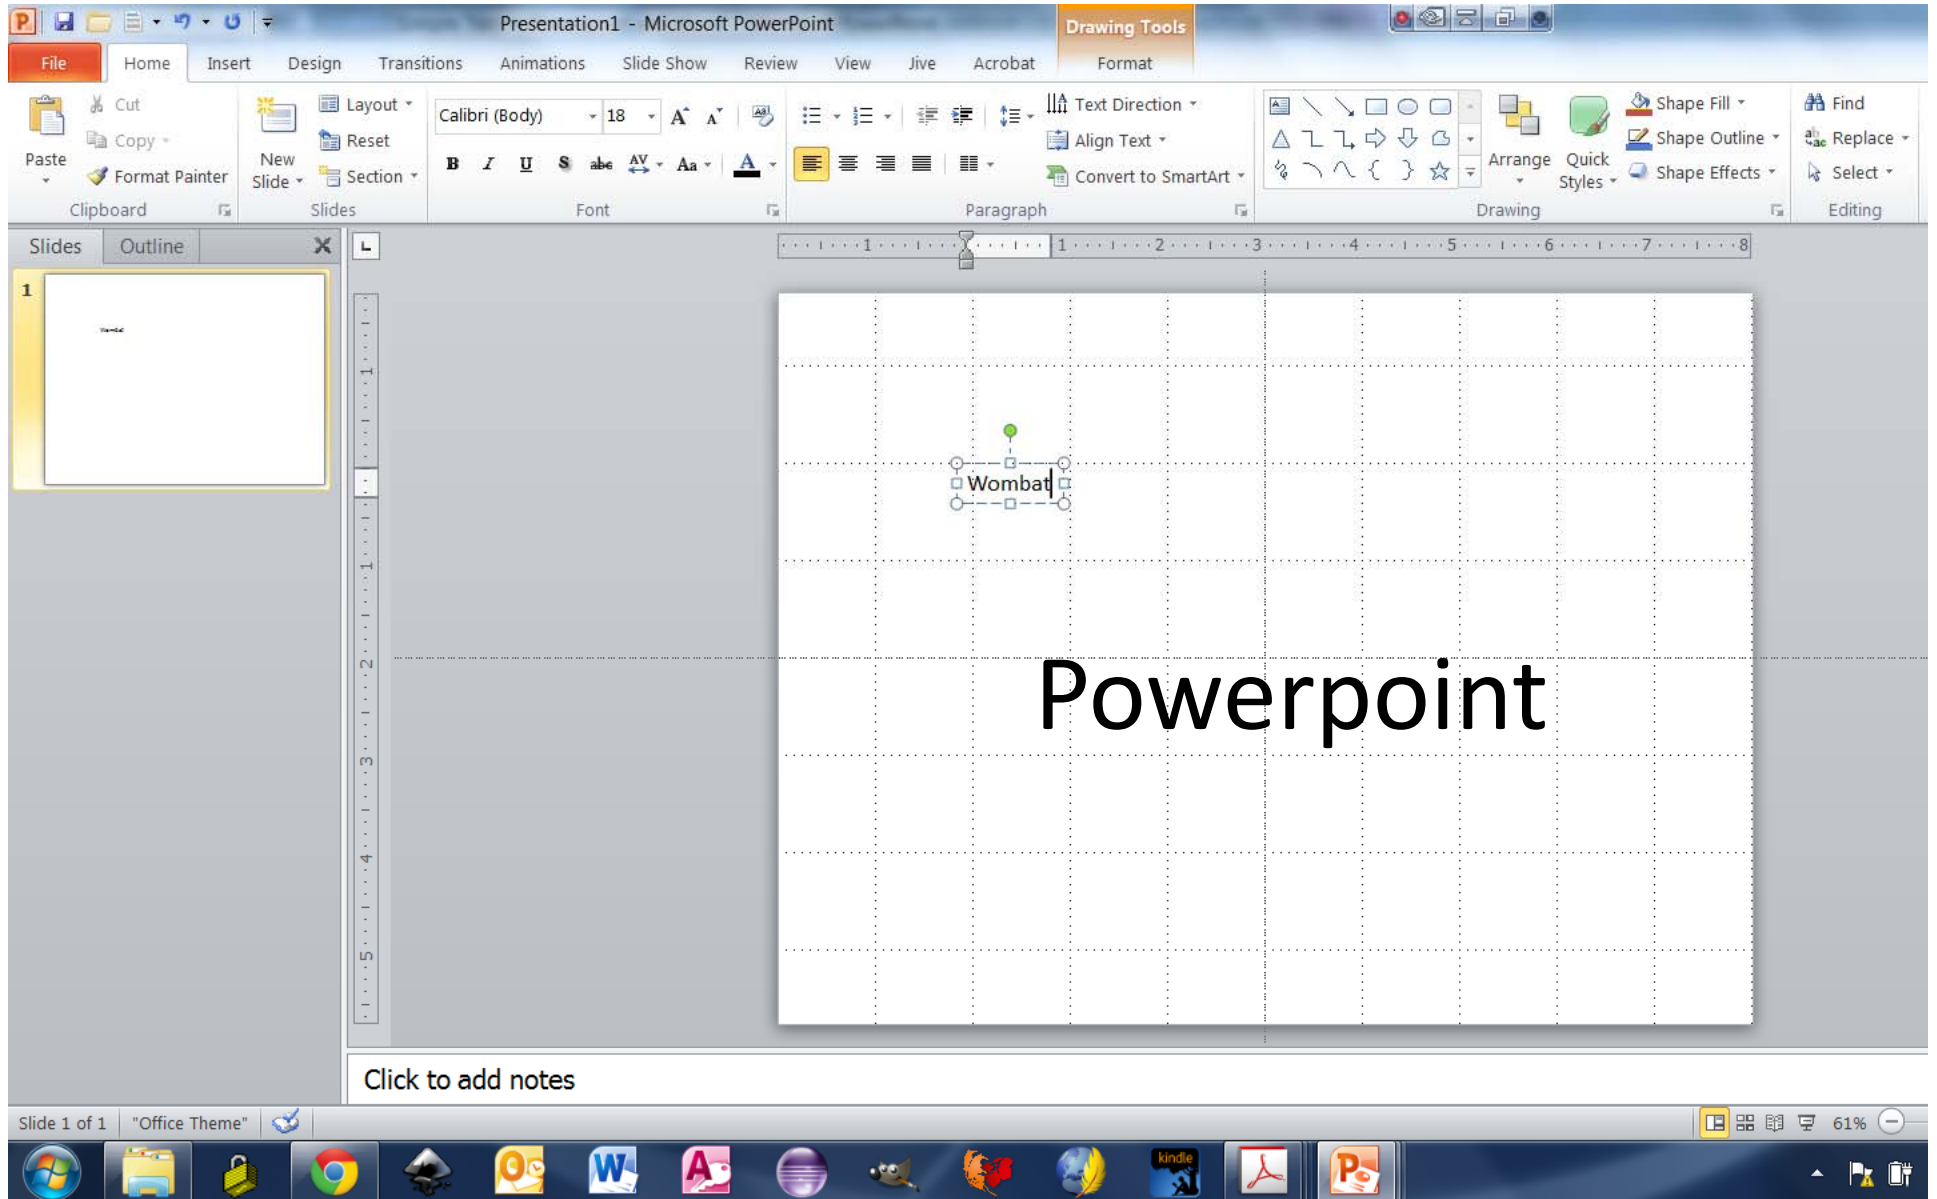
Presentation1 - Microsoft PowerPoint

Drawing Tools

File Home Insert Design Transitions Animations Slide Show Review View Jive Acrobat Format

Cut
Copy
Paste
Format Painter
Clipboard

New Slide
Layout
Reset
Section
Slides

Calibri (Body) 18
Font

Text Direction
Align Text
Convert to SmartArt
Paragraph

Arrange Quick Styles
Shape Fill
Shape Outline
Shape Effects
Drawing

Find
Replace
Select
Editing

Slides Outline

1

Wombat

Powerpoint

Click to add notes

Slide 1 of 1 "Office Theme" 61%

kindle